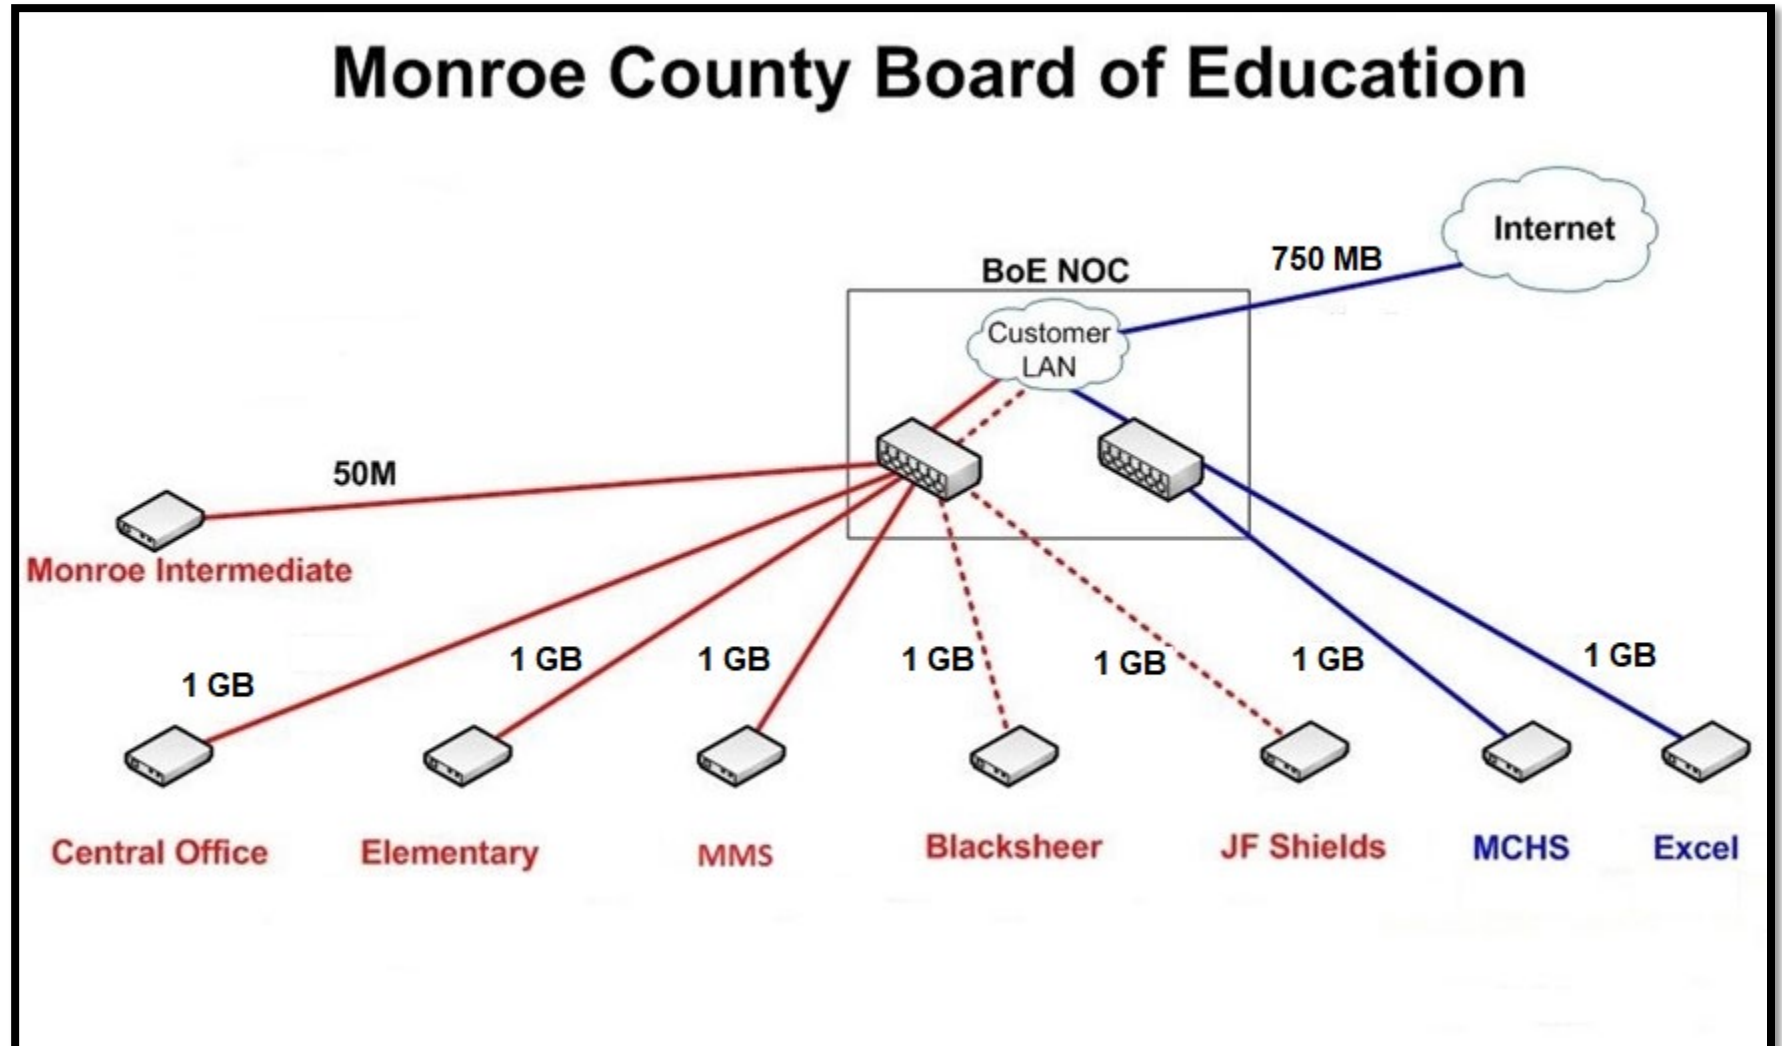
Monroe County Board of Education

Internet

750 MB

BoE NOC

Customer LAN

50M

Monroe Intermediate

1 GB

1 GB

1 GB

1 GB

1 GB

1 GB

1 GB

Central Office

Elementary

MMS

Blacksheer

JF Shields

MCHS

Excel